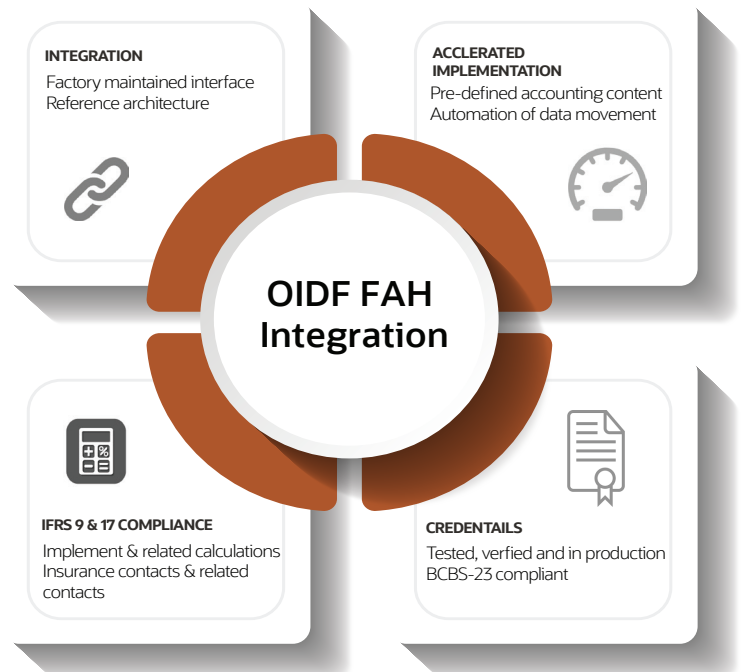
INTEGRATION
Factory maintained interface
Reference architecture

ACCLERATED IMPLEMENTATION
Pre-defined accounting content
Automation of data movement

OIDF FAH Integration

IFRS 9 & 17 COMPLIANCE
Implement & related calculations
Insurance contacts & related contacts

CREDENTAILS
Tested, verfied and in production
BCBS-23 compliant